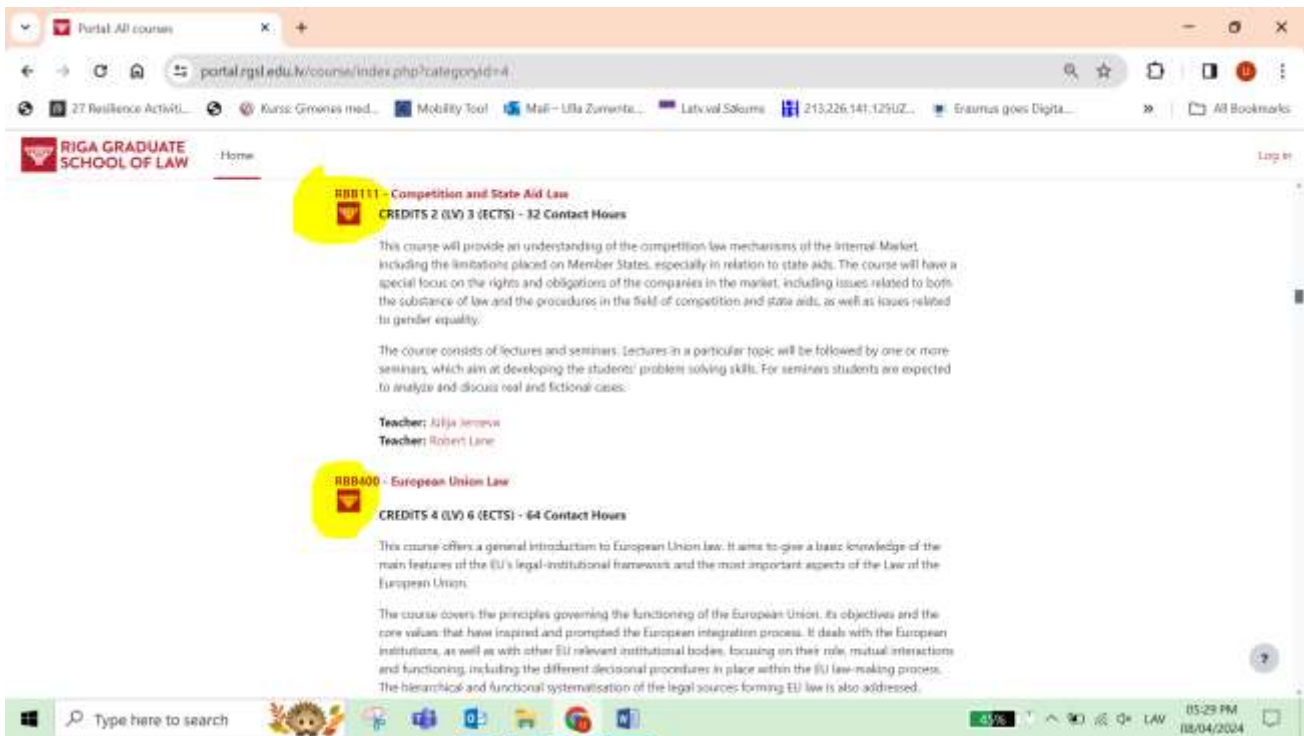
Portal: All courses

portal.rgsl.edu.lv/course/index.php?categoryid=4

27 Resilience Activiti... Kurss: Gimenes med... Mobility Tool Mail – Ulla Zumente... Latv.val Sakums 213.226.141.125UZ... Erasmus goes Digita... All Bookmarks

RIGA GRADUATE SCHOOL OF LAW

Home

Log in

RBB111 - Competition and State Aid Law

CREDITS 2 (LV) 3 (ECTS) - 32 Contact Hours

This course will provide an understanding of the competition law mechanisms of the Internal Market, including the limitations placed on Member States, especially in relation to state aids. The course will have a special focus on the rights and obligations of the companies in the market, including issues related to both the substance of law and the procedures in the field of competition and state aids, as well as issues related to gender equality.

The course consists of lectures and seminars. Lectures in a particular topic will be followed by one or more seminars, which aim at developing the students' problem solving skills. For seminars students are expected to analyze and discuss real and fictional cases.

Teacher: Julija Jerneva
Teacher: Robert Lane

RBB400 - European Union Law

CREDITS 4 (LV) 6 (ECTS) - 64 Contact Hours

This course offers a general introduction to European Union law. It aims to give a basic knowledge of the main features of the EU's legal-institutional framework and the most important aspects of the Law of the European Union.

The course covers the principles governing the functioning of the European Union, its objectives and the core values that have inspired and prompted the European integration process. It deals with the European institutions, as well as with other EU relevant institutional bodies, focusing on their role, mutual interactions and functioning, including the different decisional procedures in place within the EU law-making process. The hierarchical and functional systematisation of the legal sources forming EU law is also addressed.

Type here to search

45% LAV 05:29 PM 08/04/2024